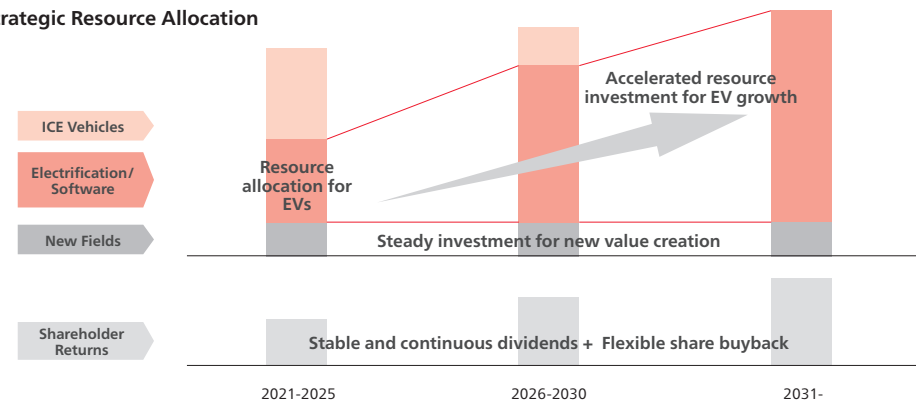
rategic Resource Allocation

ICE Vehicles

Electrification/ Software

New Fields

Shareholder Returns

Resource allocation for EVs

Accelerated resource investment for EV growth

Steady investment for new value creation

Stable and continuous dividends + Flexible share buyback

2021-2025

2026-2030

2031-